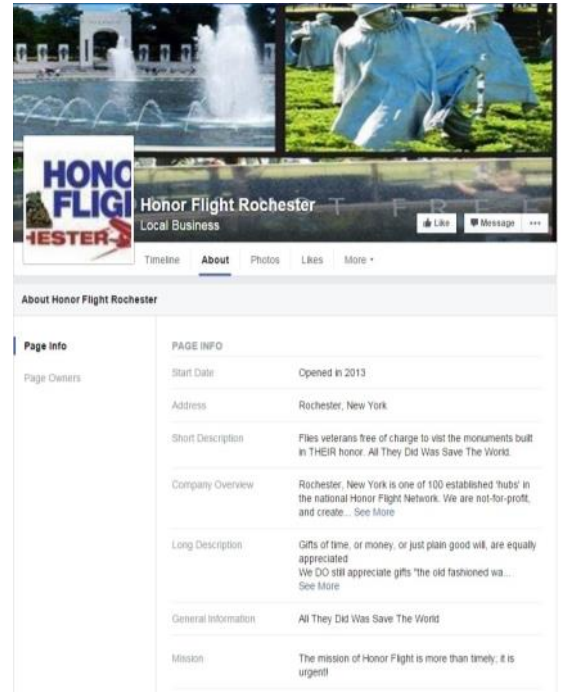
HONO
FLIGI
HESTER

Honor Flight Rochester
Local Business

Like
Message
...

Timeline
About
Photos
Likes
More

About Honor Flight Rochester

Page Info
Page Owners

PAGE INFO

| | |
|---|---|
| Start Date | Opened in 2013 |
| Address | Rochester, New York |
| Short Description | Flies veterans free of charge to vist the monuments built in THEIR honor. All They Did Was Save The World. |
| Company Overview | Rochester, New York is one of 100 established 'hubs' in the national Honor Flight Network. We are not-for-profit, and create... See More |
| Long Description | Gifts of time, or money, or just plain good will, are equally appreciated. We DO still appreciate gifts "the old fashioned wa... See More |
| General Information | All They Did Was Save The World |
| Mission | The mission of Honor Flight is more than timely; it is urgent! |